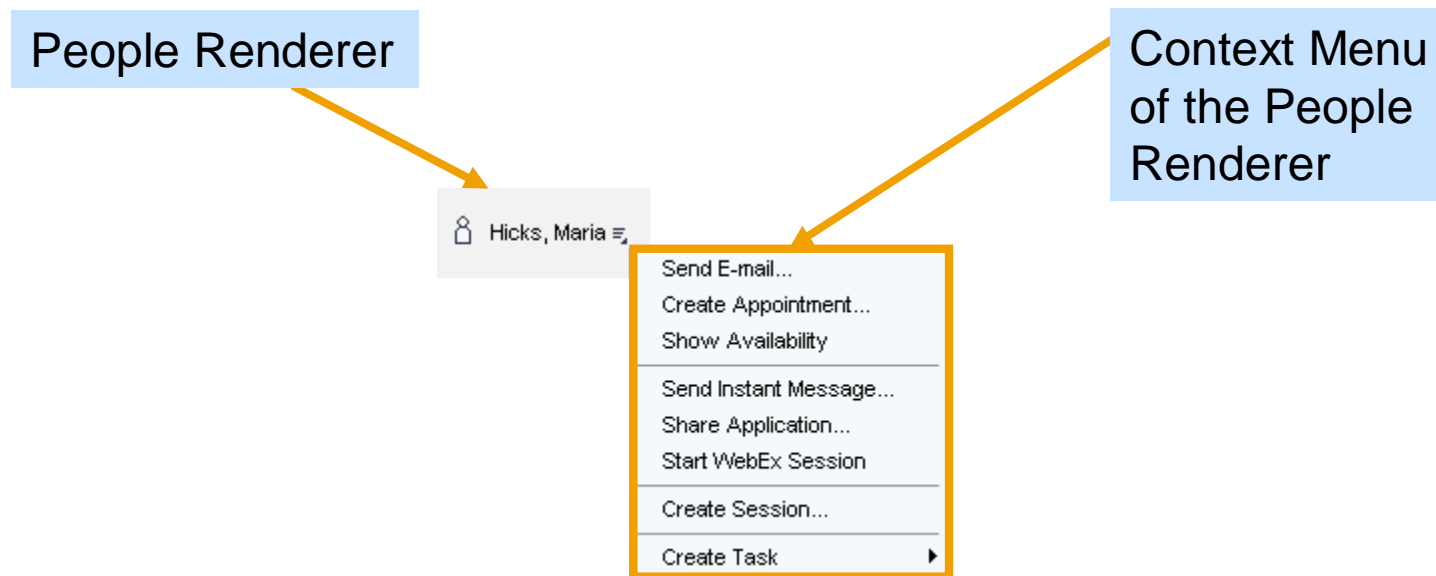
People Renderer

Context Menu of the People Renderer

Hicks, Maria

Send E-mail...
Create Appointment...
Show Availability

Send Instant Message...
Share Application...
Start WebEx Session

Create Session...

Create Task